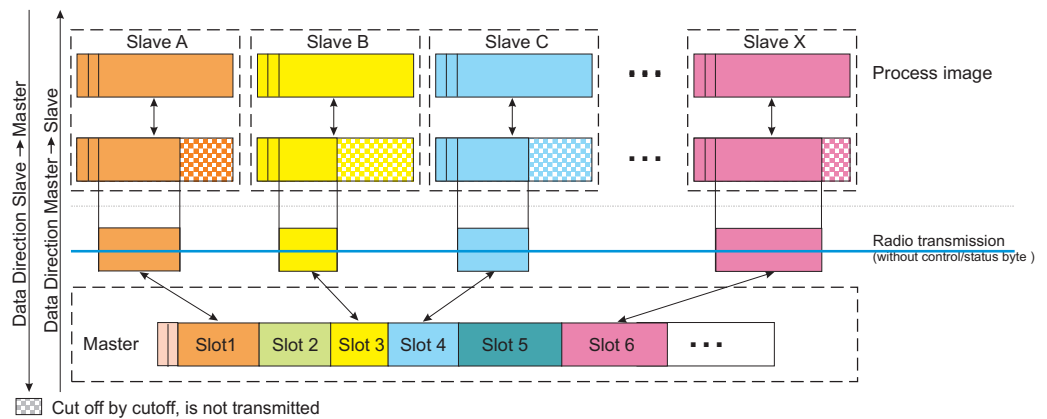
Data Direction Slave → Master

Data Direction Master → Slave

Slave A

Slave B

Slave C

...

Slave X

Process image

...

Radio transmission
(without control/status byte )

Master

Slot1

Slot 2

Slot 3

Slot 4

Slot 5

Slot 6

...

Cut off by cutoff, is not transmitted